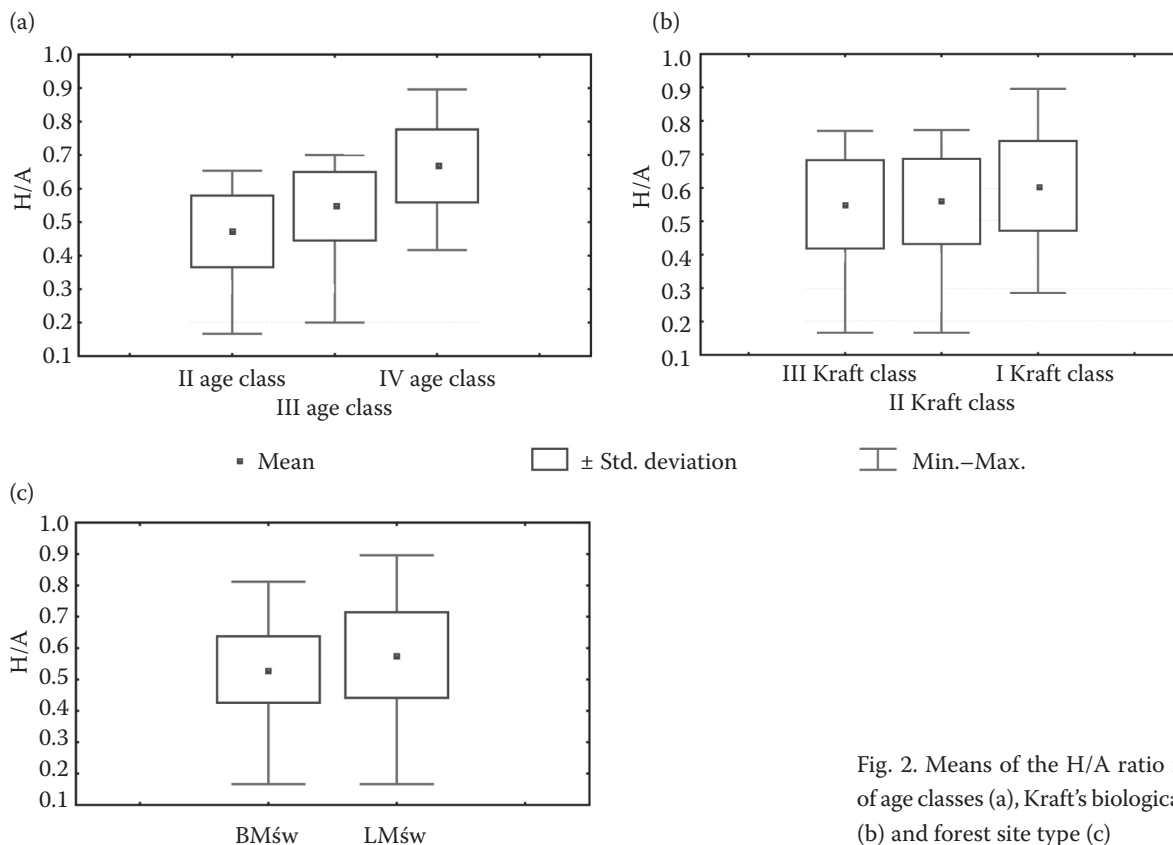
(a)

1.0
0.9
0.8
0.7
0.6
0.5
0.4
0.3
0.2
0.1

H/A

II age class
IV age class
III age class

(b)

1.0
0.9
0.8
0.7
0.6
0.5
0.4
0.3
0.2
0.1

H/A

III Kraft class
I Kraft class
II Kraft class

Mean
± Std. deviation
Min.–Max.

(c)

1.0
0.9
0.8
0.7
0.6
0.5
0.4
0.3
0.2
0.1

H/A

BMśw
LMśw

Fig. 2. Means of the H/A ratio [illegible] of age classes (a), Kraft's biologica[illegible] (b) and forest site type (c)